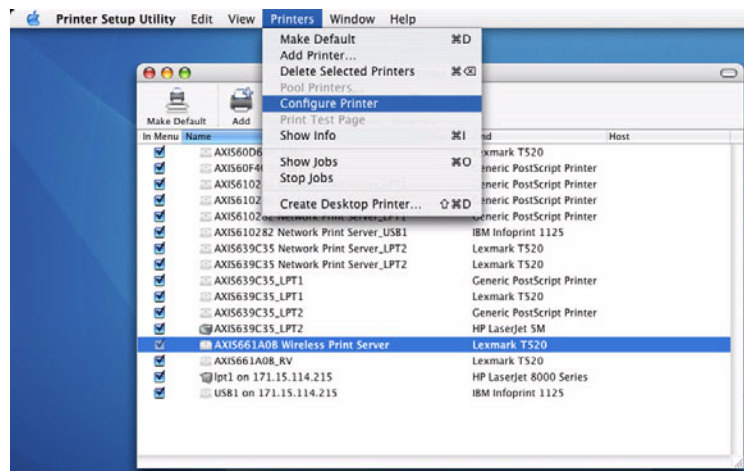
Printer Setup Utility Edit View Printers Window Help

Make Default ⌘D
Add Printer...
Delete Selected Printers ⌘⌫
Pool Printers...
Configure Printer
Print Test Page
Show Info ⌘I
Show Jobs ⌘O
Stop Jobs
Create Desktop Printer... ⇧⌘D

Make Default Add

| In Menu | Name | Kind | Host |
|---|---|---|---|
| ✓ | AXIS60D6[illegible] | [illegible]xmark T520 | |
| ✓ | AXIS60F4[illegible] | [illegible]eneric PostScript Printer | |
| ✓ | AXIS6102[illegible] | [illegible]eneric PostScript Printer | |
| ✓ | AXIS6102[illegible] | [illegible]eneric PostScript Printer | |
| ✓ | AXIS6102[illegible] Network Print Server_LPT1 | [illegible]eneric PostScript Printer | |
| ✓ | AXIS610282 Network Print Server_USB1 | IBM Infoprint 1125 | |
| ✓ | AXIS639C35 Network Print Server_LPT2 | Lexmark T520 | |
| ✓ | AXIS639C35 Network Print Server_LPT2 | Lexmark T520 | |
| ✓ | AXIS639C35_LPT1 | Generic PostScript Printer | |
| ✓ | AXIS639C35_LPT1 | Lexmark T520 | |
| ✓ | AXIS639C35_LPT2 | Generic PostScript Printer | |
| ✓ | AXIS639C35_LPT2 | HP LaserJet 5M | |
| ✓ | AXIS661A08 Wireless Print Server | Lexmark T520 | |
| ✓ | AXIS661A08_RV | Lexmark T520 | |
| ✓ | lpt1 on 171.15.114.215 | HP LaserJet 8000 Series | |
| ✓ | USB1 on 171.15.114.215 | IBM Infoprint 1125 | |